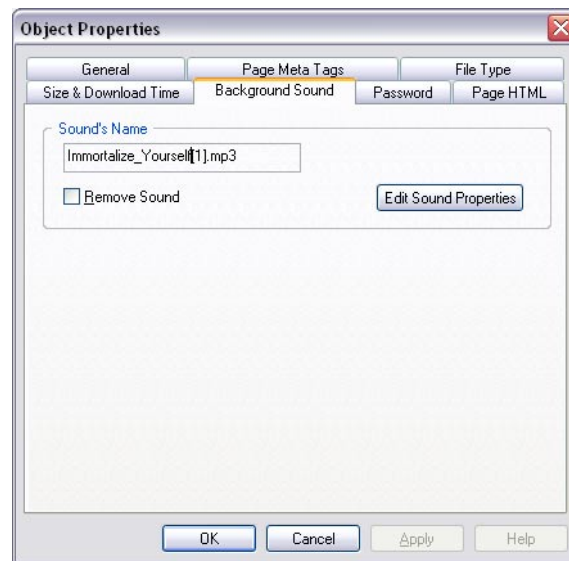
Object Properties

General
Page Meta Tags
File Type
Size & Download Time
Background Sound
Password
Page HTML

Sound's Name

Immortalize_Yourself[1].mp3

Remove Sound

Edit Sound Properties

OK
Cancel
Apply
Help